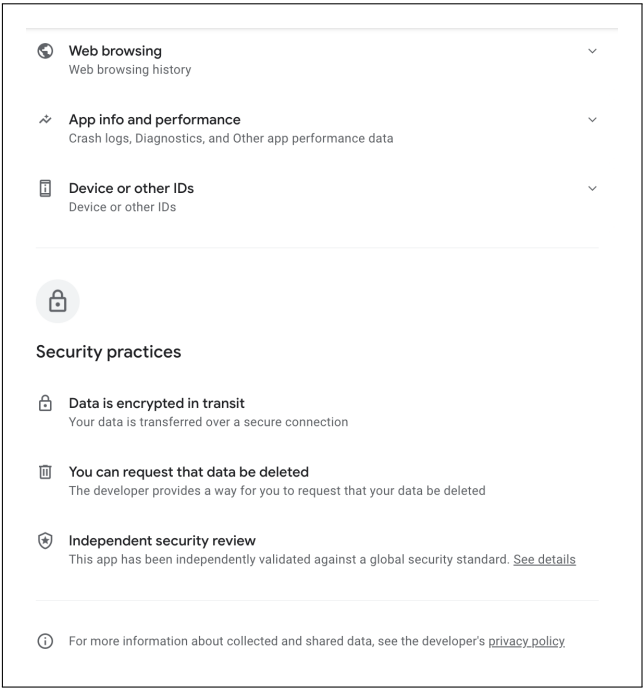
Web browsing
Web browsing history

App info and performance
Crash logs, Diagnostics, and Other app performance data

Device or other IDs
Device or other IDs

Security practices

Data is encrypted in transit
Your data is transferred over a secure connection

You can request that data be deleted
The developer provides a way for you to request that your data be deleted

Independent security review
This app has been independently validated against a global security standard. See details

For more information about collected and shared data, see the developer's privacy policy